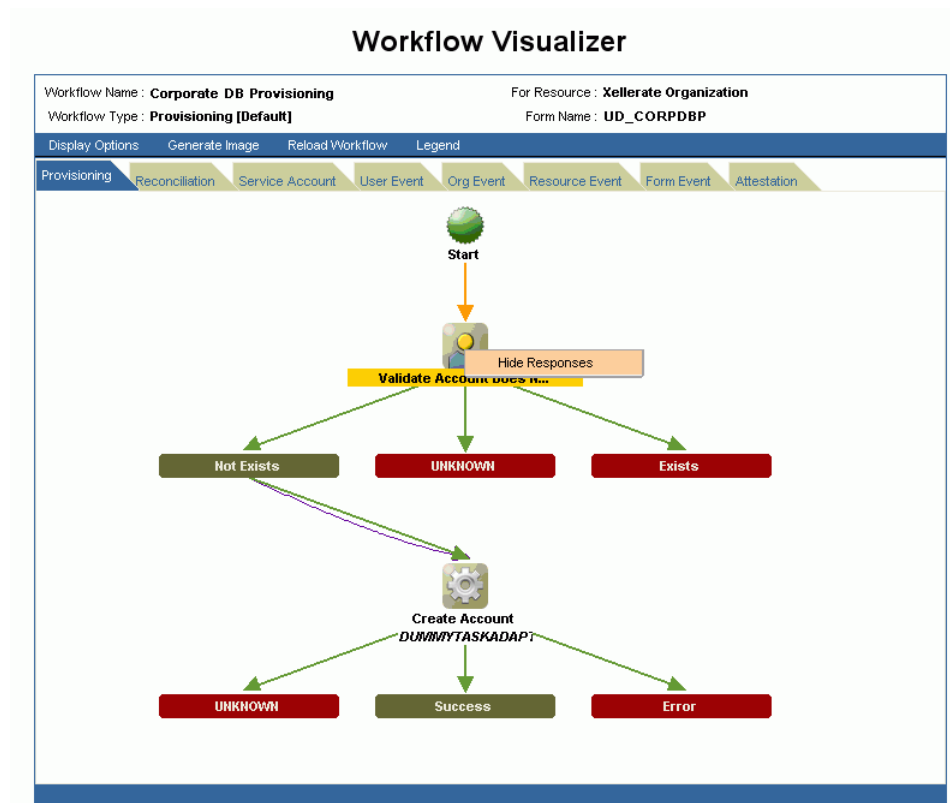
Workflow Visualizer

Workflow Name : Corporate DB Provisioning
For Resource : Xellerate Organization
Workflow Type : Provisioning [Default]
Form Name : UD_CORPDBP

Display Options Generate Image Reload Workflow Legend

Provisioning Reconciliation Service Account User Event Org Event Resource Event Form Event Attestation

Start

Hide Responses

Validate Account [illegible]

Not Exists UNKNOWN Exists

Create Account
DUMMYTASKADAPT

UNKNOWN Success Error